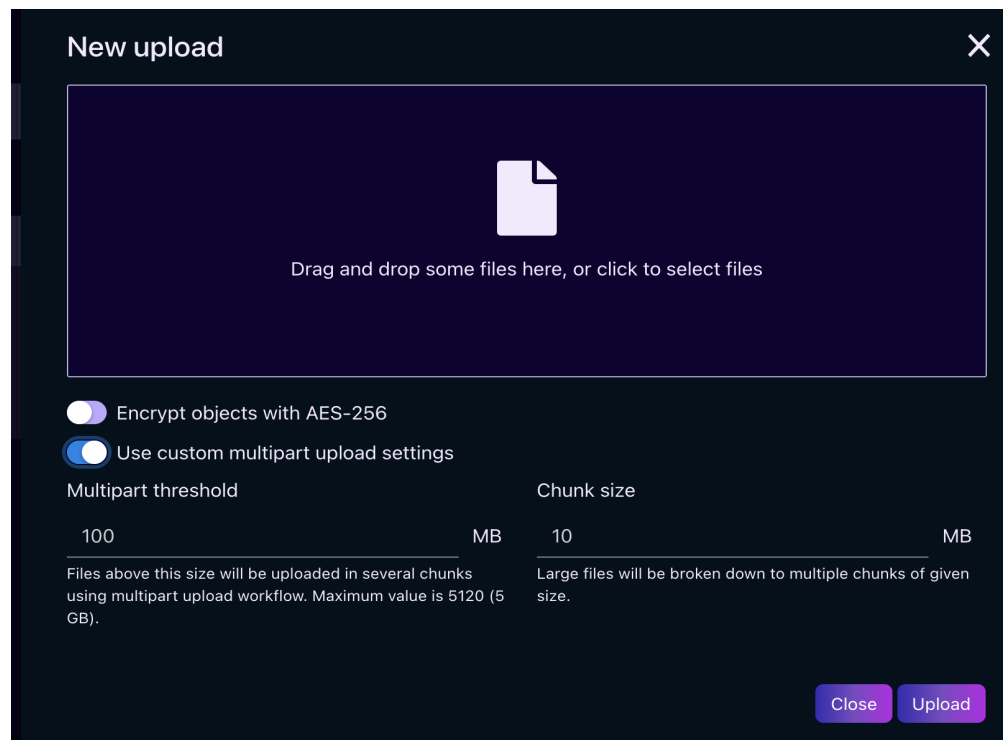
New upload

✕

Drag and drop some files here, or click to select files

Encrypt objects with AES-256

Use custom multipart upload settings

Multipart threshold

100

MB

Files above this size will be uploaded in several chunks using multipart upload workflow. Maximum value is 5120 (5 GB).

Chunk size

10

MB

Large files will be broken down to multiple chunks of given size.

Close

Upload